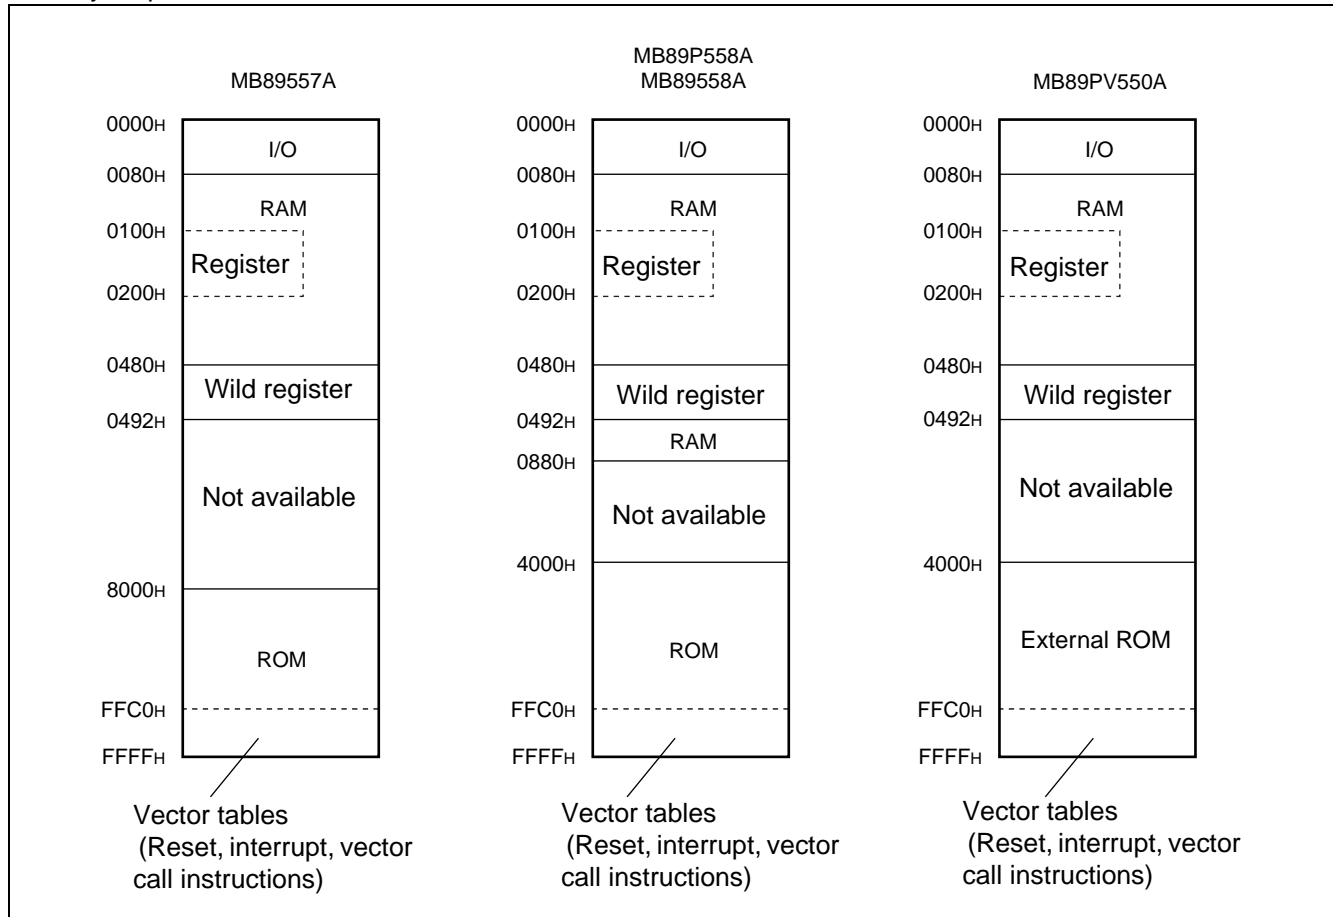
MB89557A

0000H
I/O
0080H
RAM
0100H
Register
0200H
0480H
Wild register
0492H
Not available
8000H
ROM
FFC0H
FFFFH

Vector tables (Reset, interrupt, vector call instructions)

MB89P558A
MB89558A

0000H
I/O
0080H
RAM
0100H
Register
0200H
0480H
Wild register
0492H
RAM
0880H
Not available
4000H
ROM
FFC0H
FFFFH

Vector tables (Reset, interrupt, vector call instructions)

MB89PV550A

0000H
I/O
0080H
RAM
0100H
Register
0200H
0480H
Wild register
0492H
Not available
4000H
External ROM
FFC0H
FFFFH

Vector tables (Reset, interrupt, vector call instructions)